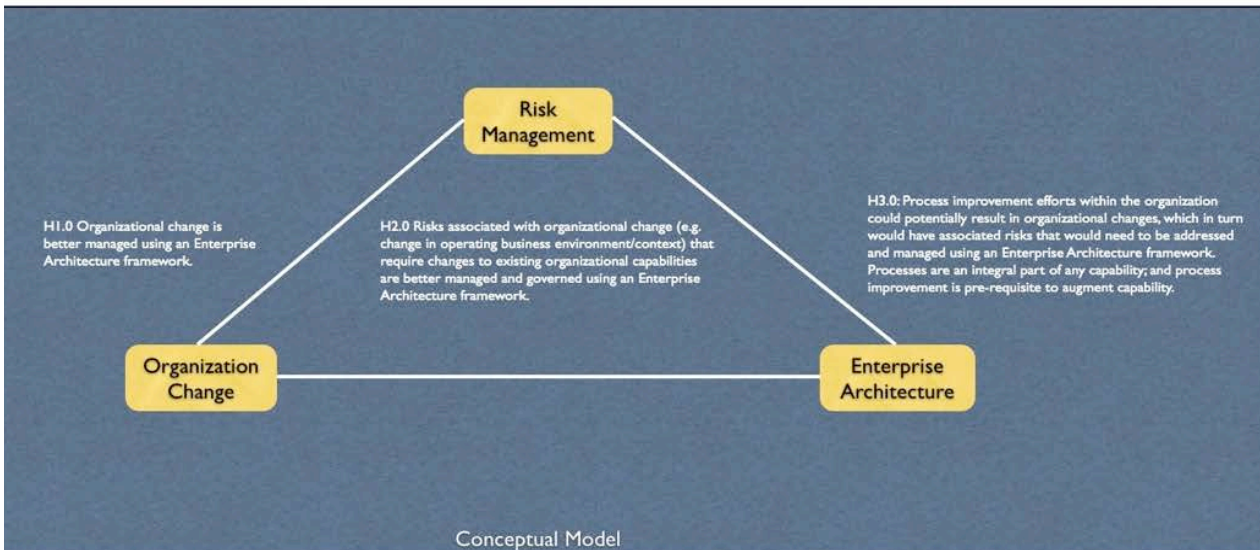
Risk Management

H1.0 Organizational change is better managed using an Enterprise Architecture framework.

H2.0 Risks associated with organizational change (e.g. change in operating business environment/context) that require changes to existing organizational capabilities are better managed and governed using an Enterprise Architecture framework.

H3.0: Process improvement efforts within the organization could potentially result in organizational changes, which in turn would have associated risks that would need to be addressed and managed using an Enterprise Architecture framework. Processes are an integral part of any capability; and process improvement is pre-requisite to augment capability.

Organization Change

Enterprise Architecture

Conceptual Model